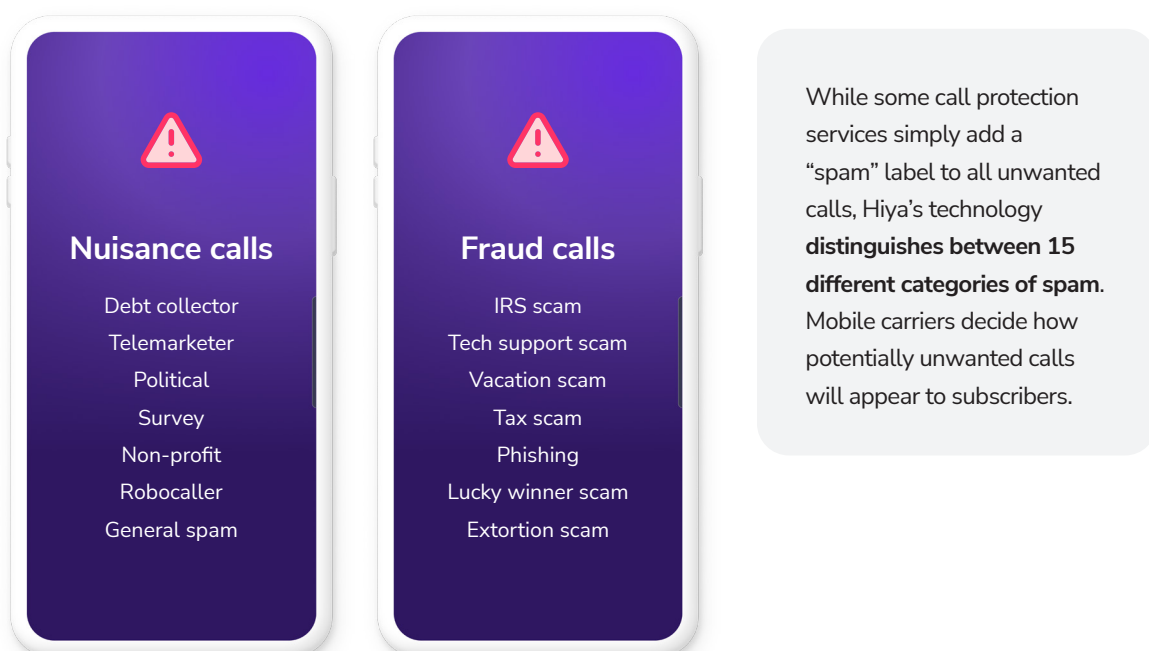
Nuisance calls

Debt collector
Telemarketer
Political
Survey
Non-profit
Robocaller
General spam

Fraud calls

IRS scam
Tech support scam
Vacation scam
Tax scam
Phishing
Lucky winner scam
Extortion scam

While some call protection services simply add a “spam” label to all unwanted calls, Hiya’s technology **distinguishes between 15 different categories of spam**. Mobile carriers decide how potentially unwanted calls will appear to subscribers.